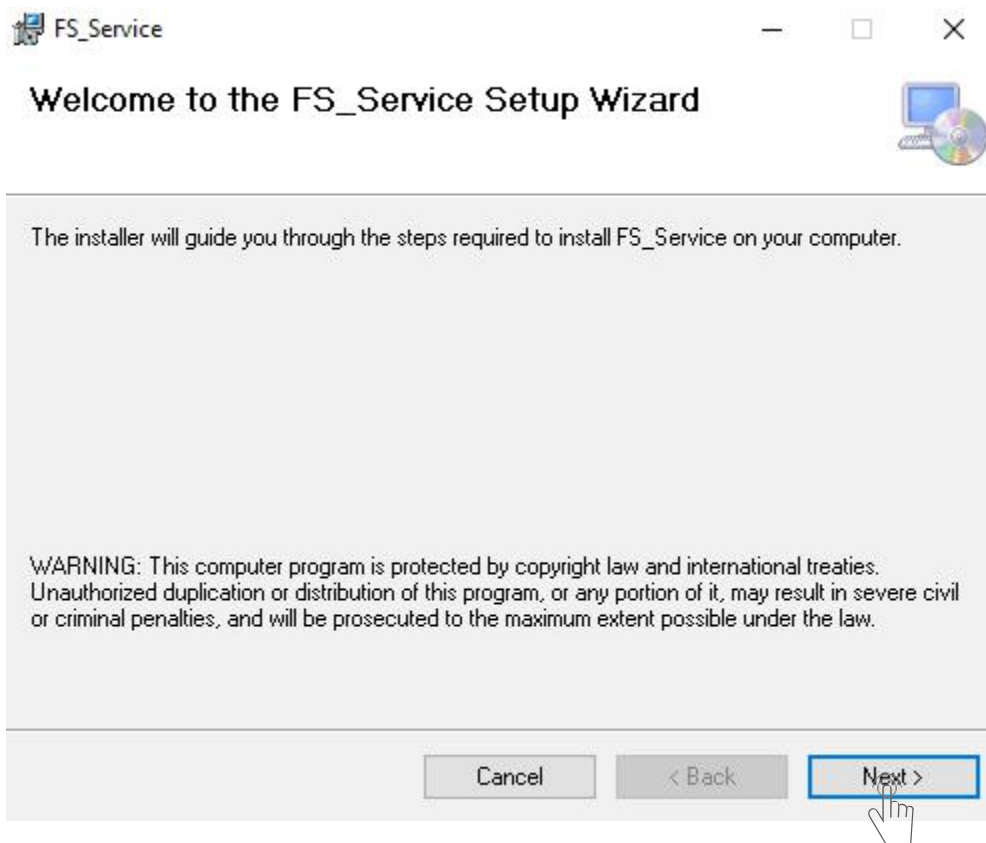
FS_Service

Welcome to the FS_Service Setup Wizard

The installer will guide you through the steps required to install FS_Service on your computer.

WARNING: This computer program is protected by copyright law and international treaties. Unauthorized duplication or distribution of this program, or any portion of it, may result in severe civil or criminal penalties, and will be prosecuted to the maximum extent possible under the law.

Cancel
< Back
Next >